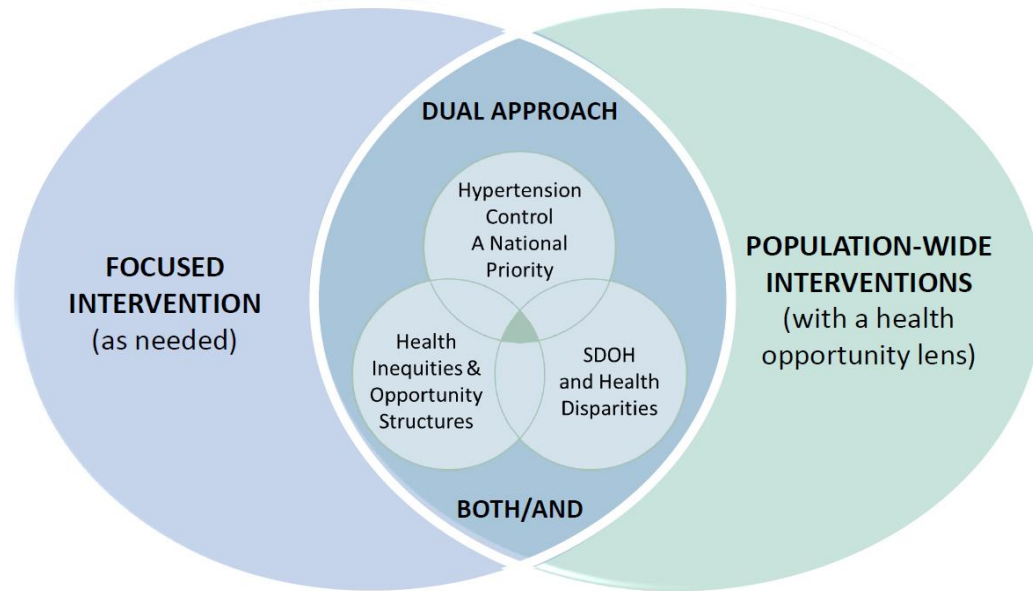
FOCUSED INTERVENTION
(as needed)

DUAL APPROACH

Hypertension Control
A National Priority

Health Inequities & Opportunity Structures

SDOH and Health Disparities

BOTH/AND

POPULATION-WIDE INTERVENTIONS
(with a health opportunity lens)